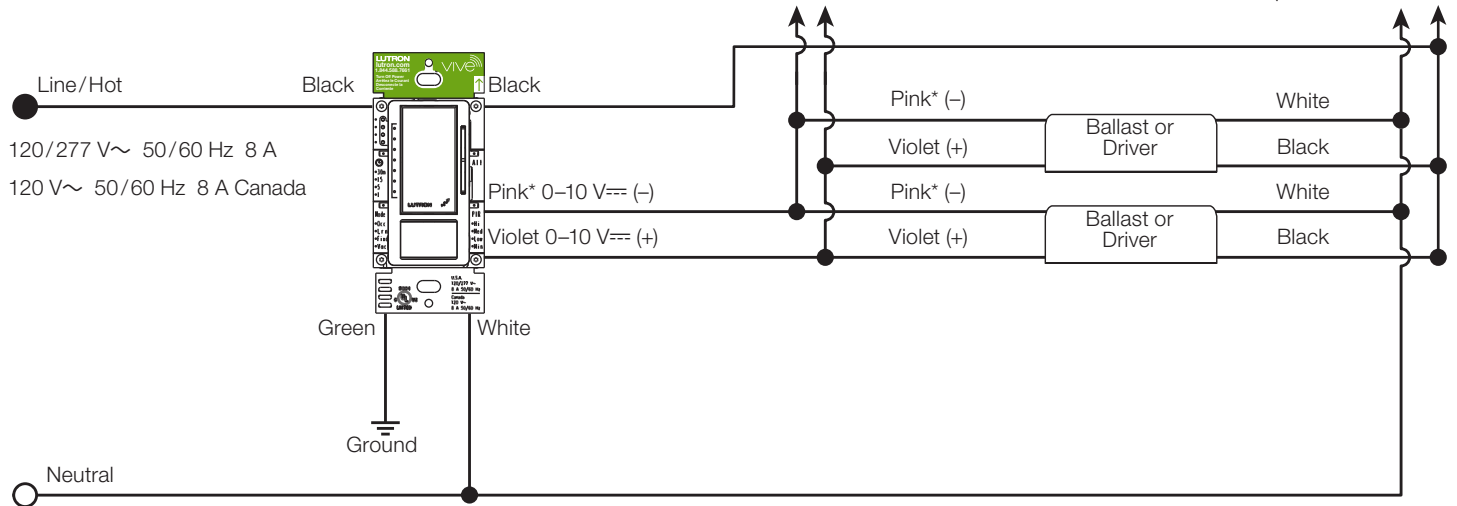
Line/Hot

Black

LUTRON
lutron.com

vive

Black

120/277 V∼ 50/60 Hz 8 A

120 V∼ 50/60 Hz 8 A Canada

Pink* 0–10 V⎓ (–)

Violet 0–10 V⎓ (+)

Pink* (–)

Violet (+)

Ballast or Driver

White

Black

Pink* (–)

Violet (+)

Ballast or Driver

White

Black

Green

White

Ground

Neutral